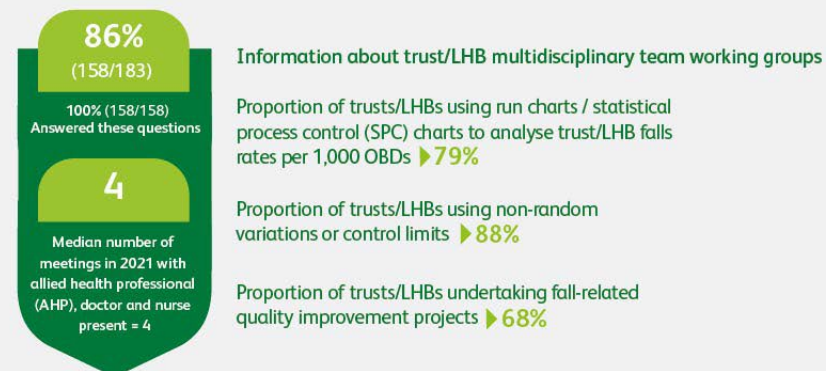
86%
(158/183)

100% (158/158)
Answered these questions

4

Median number of meetings in 2021 with allied health professional (AHP), doctor and nurse present = 4

Information about trust/LHB multidisciplinary team working groups

Proportion of trusts/LHBs using run charts / statistical process control (SPC) charts to analyse trust/LHB falls rates per 1,000 OBDs 79%

Proportion of trusts/LHBs using non-random variations or control limits 88%

Proportion of trusts/LHBs undertaking fall-related quality improvement projects 68%